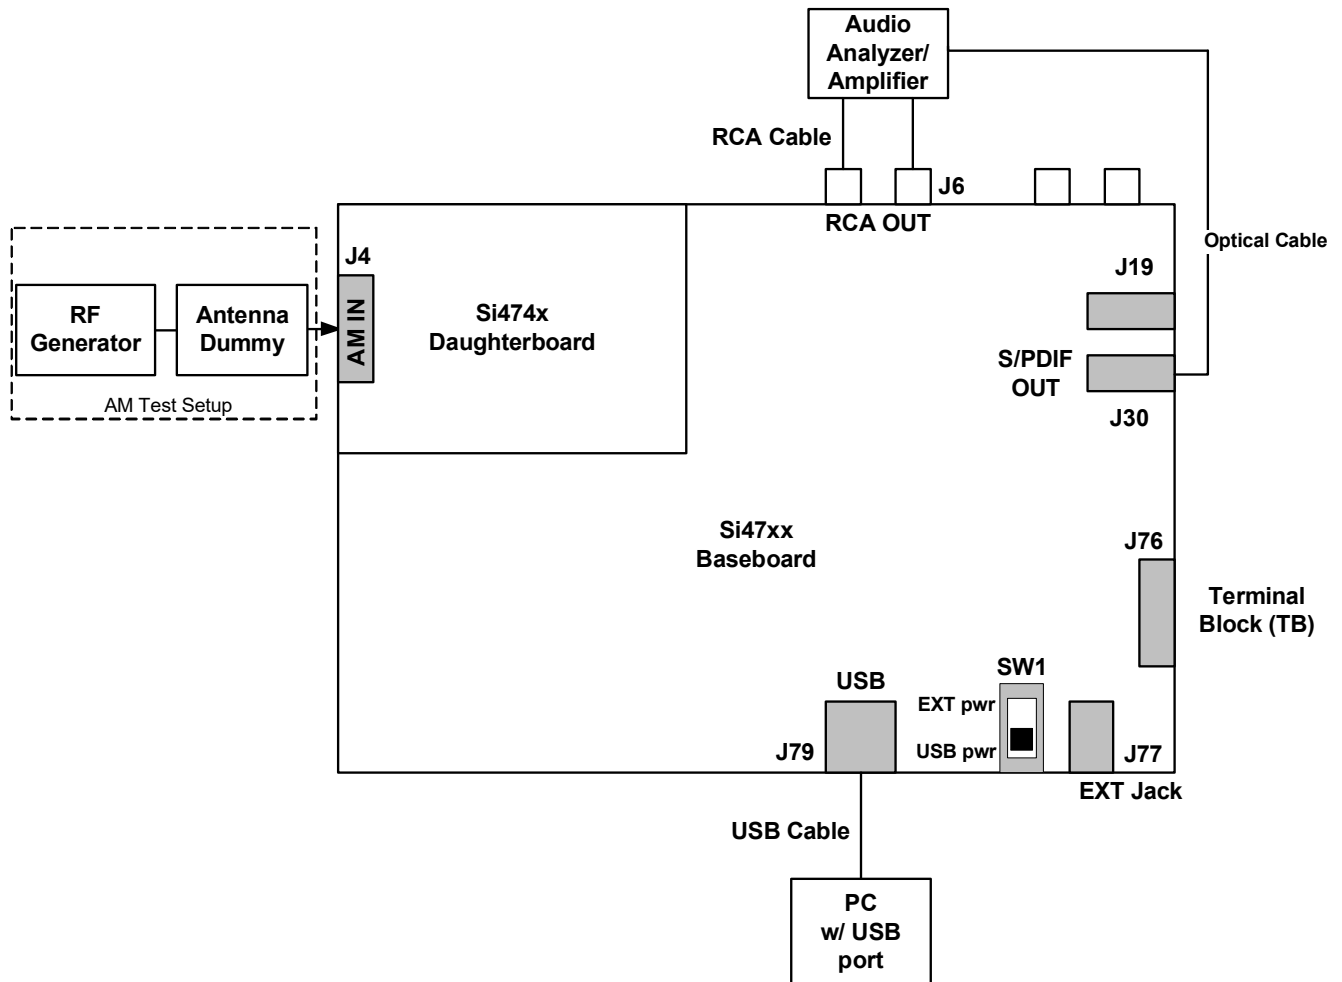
Audio Analyzer/ Amplifier

RCA Cable

J6

RCA OUT

Optical Cable

J4

AM IN

RF Generator

Antenna Dummy

AM Test Setup

Si474x Daughterboard

J19

S/PDIF OUT

J30

Si47xx Baseboard

J76

Terminal Block (TB)

USB

SW1

EXT pwr

USB pwr

J79

J77

EXT Jack

USB Cable

PC w/ USB port